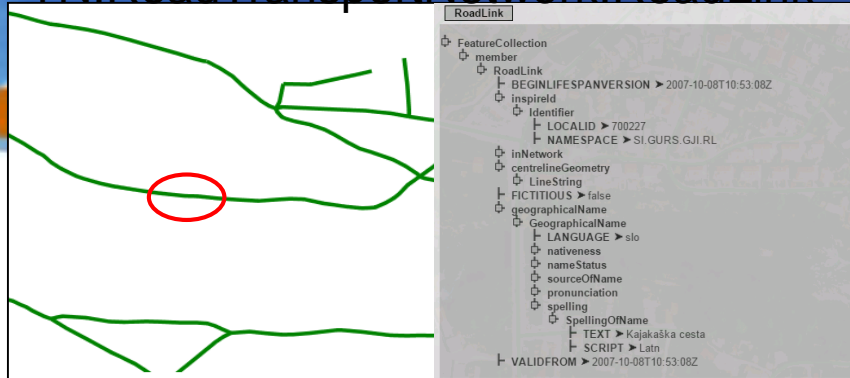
RoadLink

FeatureCollection
member
RoadLink
BEGINLIFESPANVERSION ➤ 2007-10-08T10:53:08Z
inspireId
Identifier
LOCALID ➤ 700227
NAMESPACE ➤ SI.GURS.GJI.RL
inNetwork
centrelineGeometry
LineString
FICTITIOUS ➤ false
geographicalName
GeographicalName
LANGUAGE ➤ slo
nativeness
nameStatus
sourceOfName
pronunciation
spelling
SpellingOfName
TEXT ➤ Kajakaška cesta
SCRIPT ➤ Latn
VALIDFROM ➤ 2007-10-08T10:53:08Z